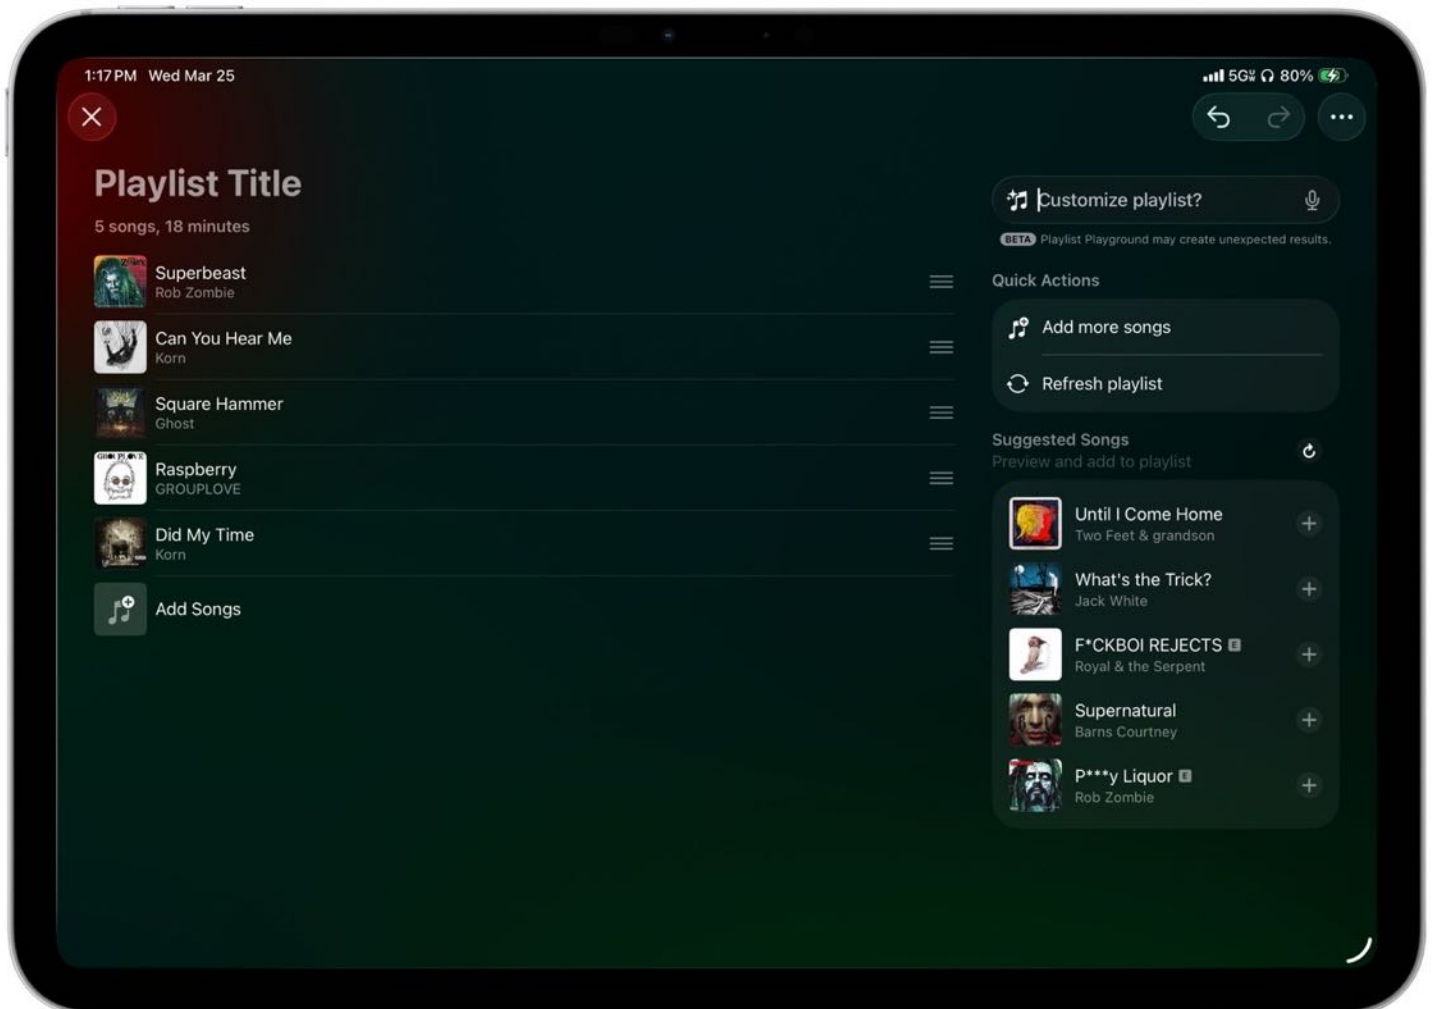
1:17 PM Wed Mar 25

5G 80%

Playlist Title

5 songs, 18 minutes

Superbeast
Rob Zombie

Can You Hear Me
Korn

Square Hammer
Ghost

Raspberry
GROUPLOVE

Did My Time
Korn

Add Songs

Customize playlist?

BETA Playlist Playground may create unexpected results.

Quick Actions

Add more songs

Refresh playlist

Suggested Songs
Preview and add to playlist

Until I Come Home
Two Feet & grandson

What's the Trick?
Jack White

F*CKBOI REJECTS E
Royal & the Serpent

Supernatural
Barns Courtney

P***y Liquor E
Rob Zombie